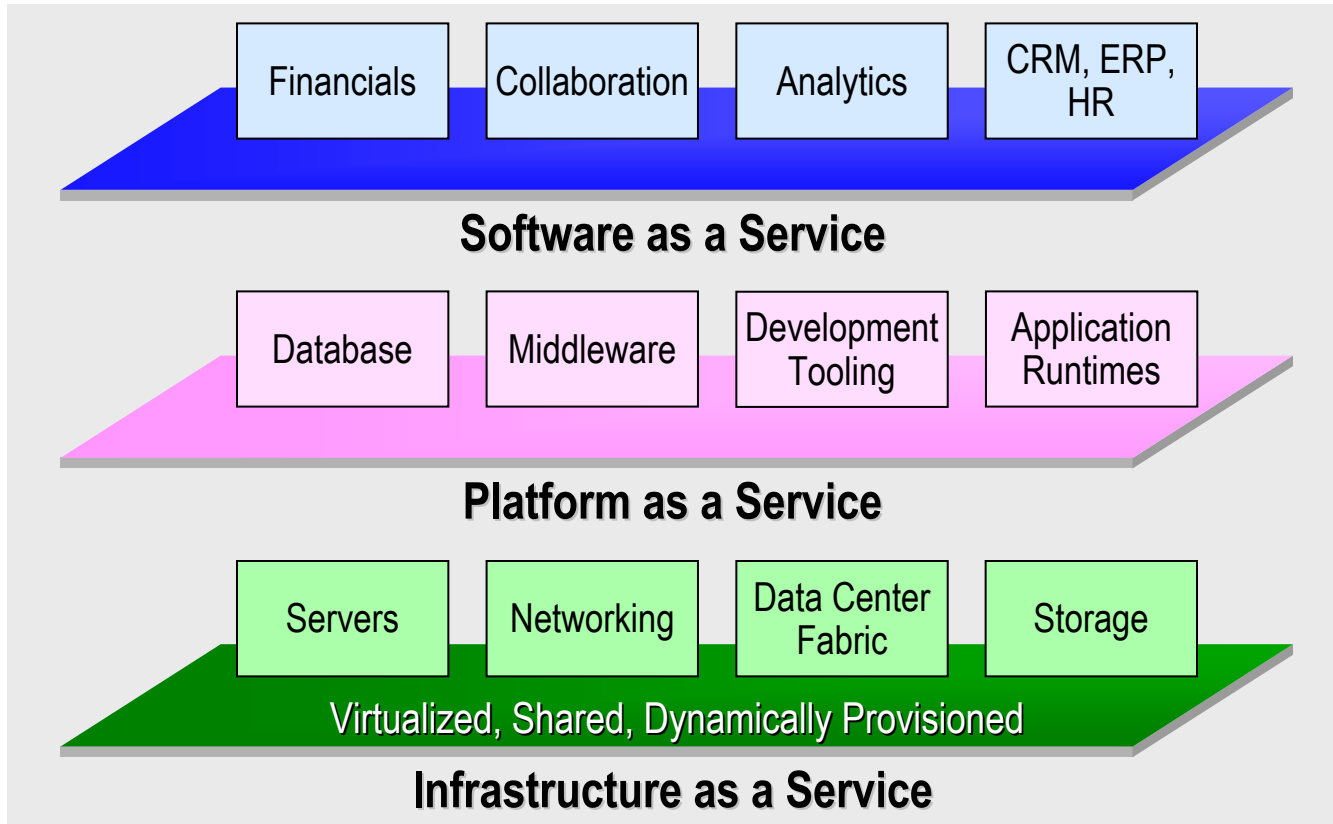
Financials

Collaboration

Analytics

CRM, ERP, HR

Software as a Service

Database

Middleware

Development Tooling

Application Runtimes

Platform as a Service

Servers

Networking

Data Center Fabric

Storage

Virtualized, Shared, Dynamically Provisioned

Infrastructure as a Service